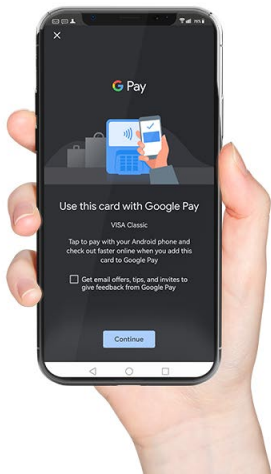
×

G Pay

Use this card with Google Pay

VISA Classic

Tap to pay with your Android phone and check out faster online when you add this card to Google Pay

Get email offers, tips, and invites to give feedback from Google Pay

Continue